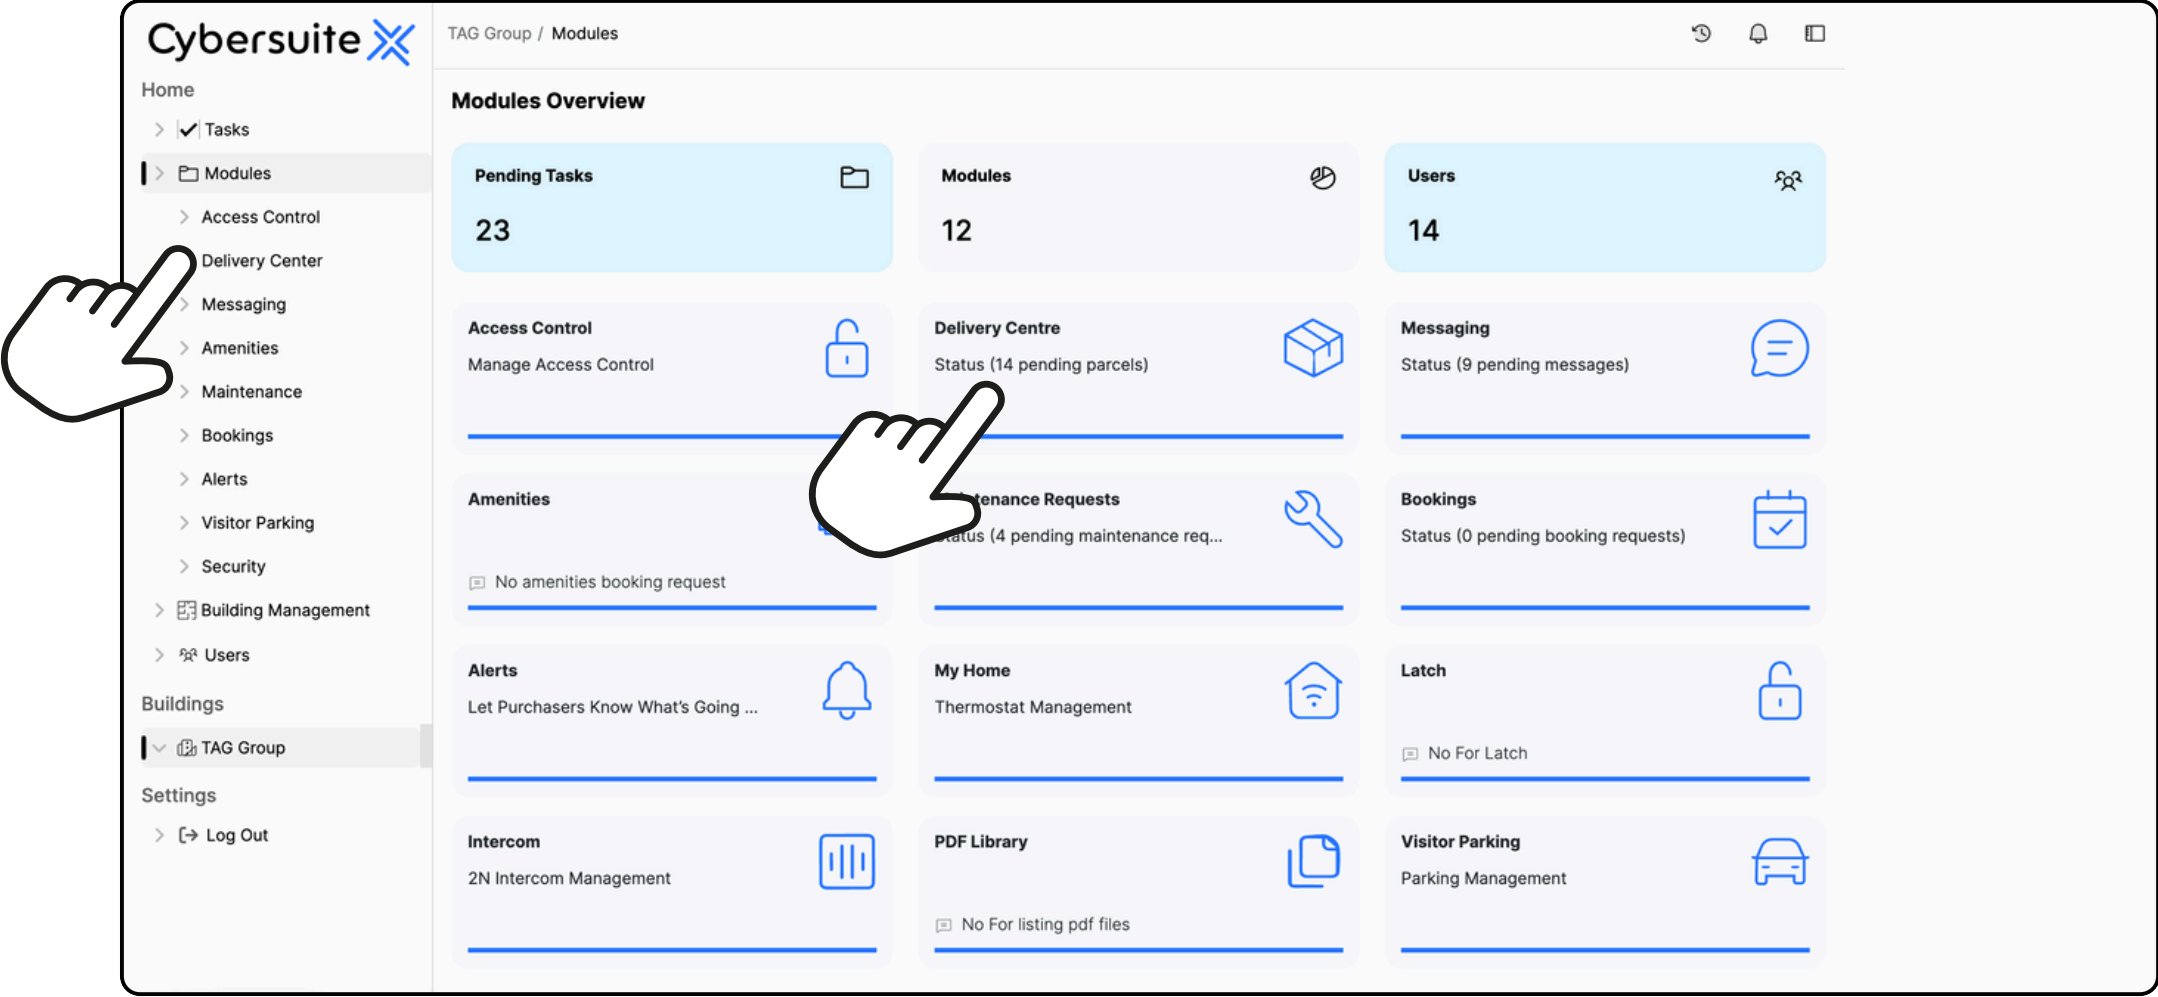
Cybersuite

Home

Tasks

Modules

Access Control

Delivery Center

Messaging

Amenities

Maintenance

Bookings

Alerts

Visitor Parking

Security

Building Management

Users

Buildings

TAG Group

Settings

Log Out

TAG Group / Modules

Modules Overview

Pending Tasks
23

Modules
12

Users
14

Access Control
Manage Access Control

Delivery Centre
Status (14 pending parcels)

Messaging
Status (9 pending messages)

Amenities
No amenities booking request

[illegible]tenance Requests
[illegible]tus (4 pending maintenance req...

Bookings
Status (0 pending booking requests)

Alerts
Let Purchasers Know What's Going ...

My Home
Thermostat Management

Latch
No For Latch

Intercom
2N Intercom Management

PDF Library
No For listing pdf files

Visitor Parking
Parking Management